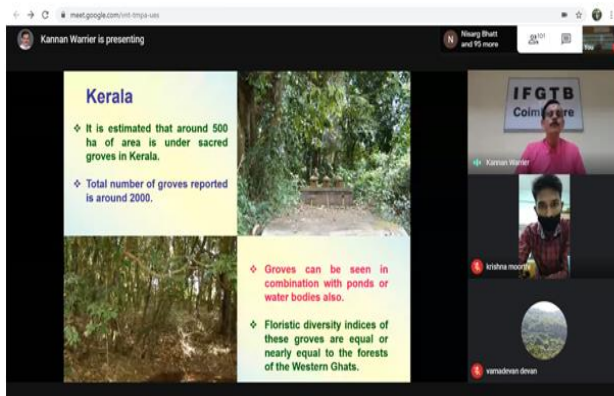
meet.google.com/vnt-tmpa-uas

Kannan Warrier is presenting

Nisarg Bhatt and 95 more

101

You

Kerala

❖ It is estimated that around 500 ha of area is under sacred groves in Kerala.

❖ Total number of groves reported is around 2000.

❖ Groves can be seen in combination with ponds or water bodies also.

❖ Floristic diversity indices of these groves are equal or nearly equal to the forests of the Western Ghats.

IFGTB
Coimbatore

Kannan Warrier

krishna moorthy

vamadevan devan